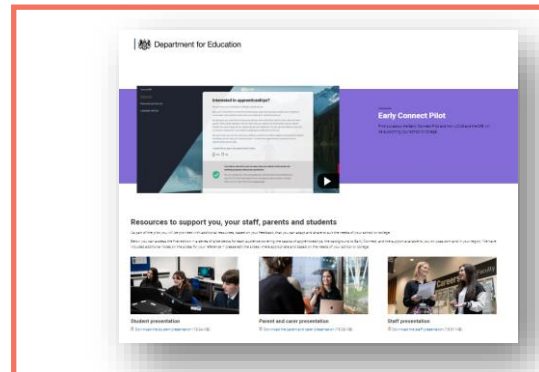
Department for Education

Interested in apprenticeships?

Early Connect Pilot

Resources to support you, your staff, parents and students

Student presentation

Parent and carer presentation

Staff presentation

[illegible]